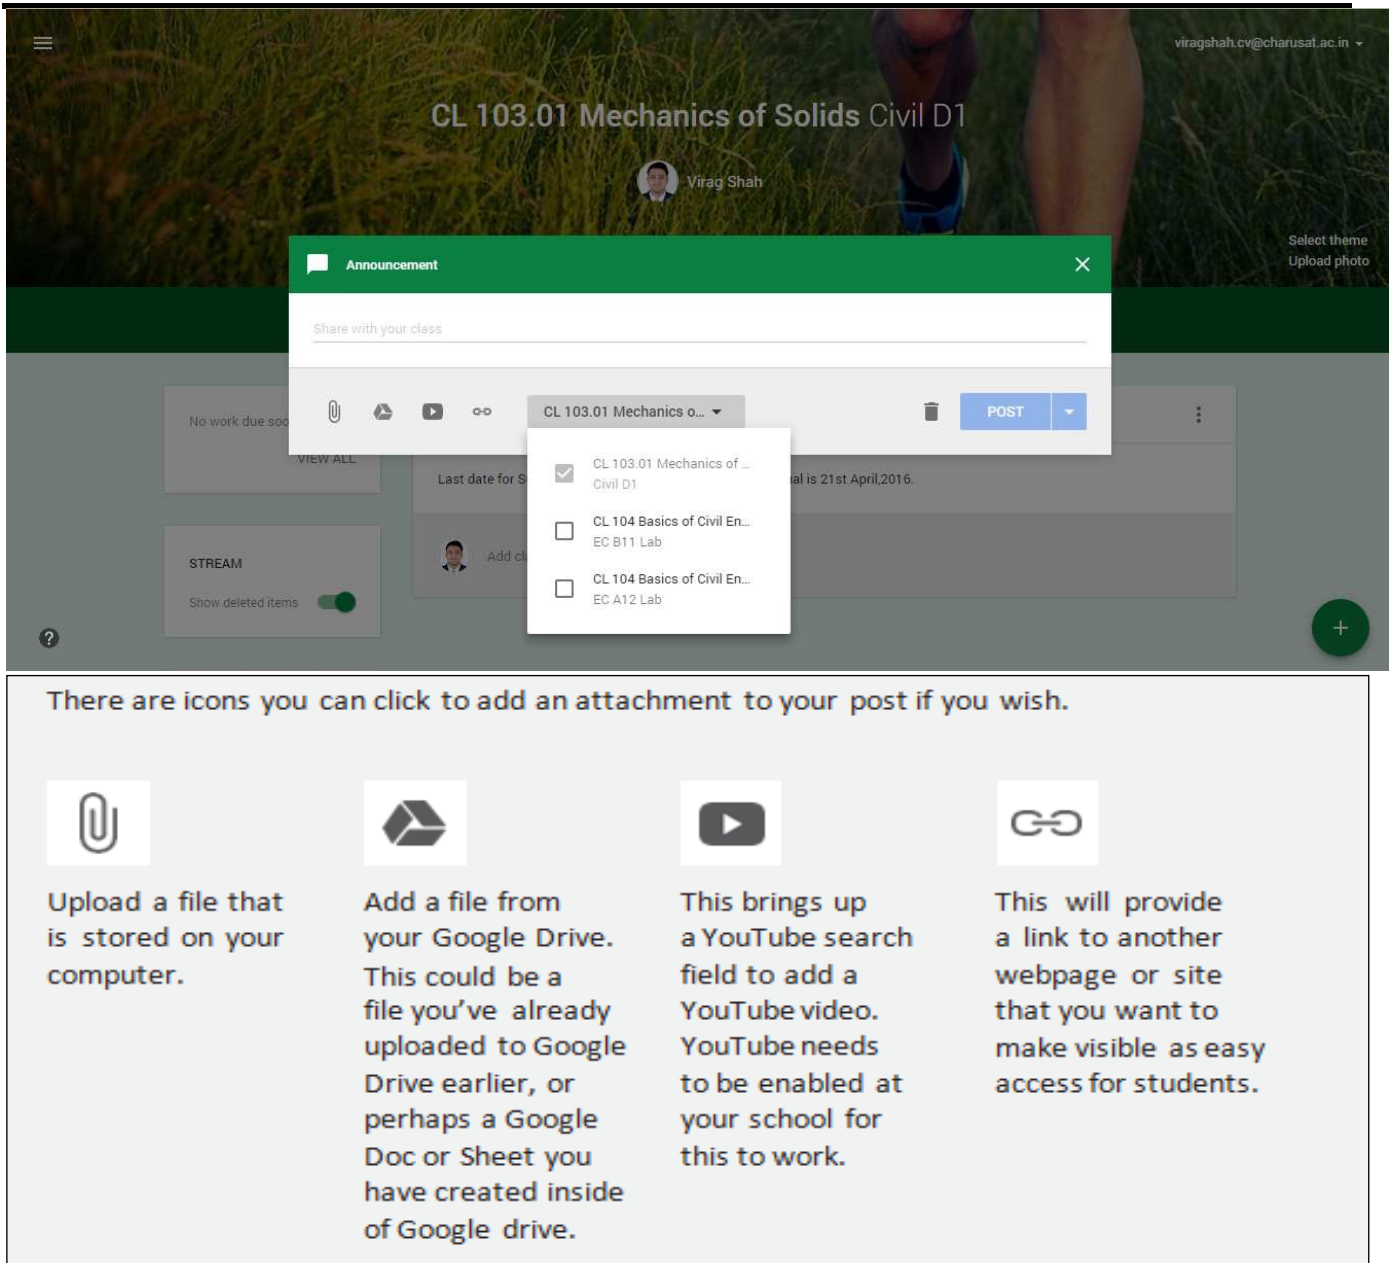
viragshah.cv@charusat.ac.in

CL 103.01 Mechanics of Solids Civil D1

Virag Shah

Select theme
Upload photo

Announcement

Share with your class

No work due soo

VIEW ALL

CL 103.01 Mechanics o...

POST

CL 103.01 Mechanics of ...
Civil D1

CL 104 Basics of Civil En...
EC B11 Lab

CL 104 Basics of Civil En...
EC A12 Lab

Last date for S

al is 21st April,2016.

Add cl

STREAM

Show deleted items

There are icons you can click to add an attachment to your post if you wish.

Upload a file that is stored on your computer.

Add a file from your Google Drive. This could be a file you've already uploaded to Google Drive earlier, or perhaps a Google Doc or Sheet you have created inside of Google drive.

This brings up a YouTube search field to add a YouTube video. YouTube needs to be enabled at your school for this to work.

This will provide a link to another webpage or site that you want to make visible as easy access for students.